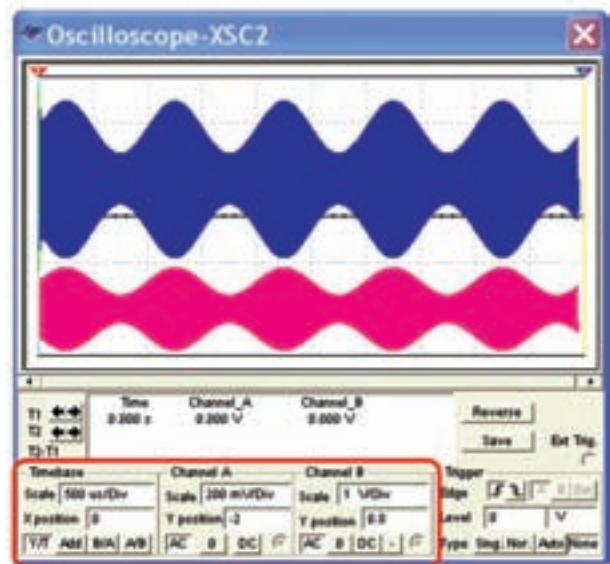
Oscilloscope-XSC2

T1
T2
T2-T1

Time
0.000 s

Channel_A
0.000 V

Channel_B
0.000 V

Reverse
Save
Ext Trig.

Timebase
Scale 500 us/Div
X position 0
Y/T Add B/A A/B

Channel A
Scale 200 mV/Div
Y position -2
AC 0 DC

Channel B
Scale 1 V/Div
Y position 0.0
AC 0 DC -

Trigger
Edge
Level 0 V
Type Sing. Nor. Auto None